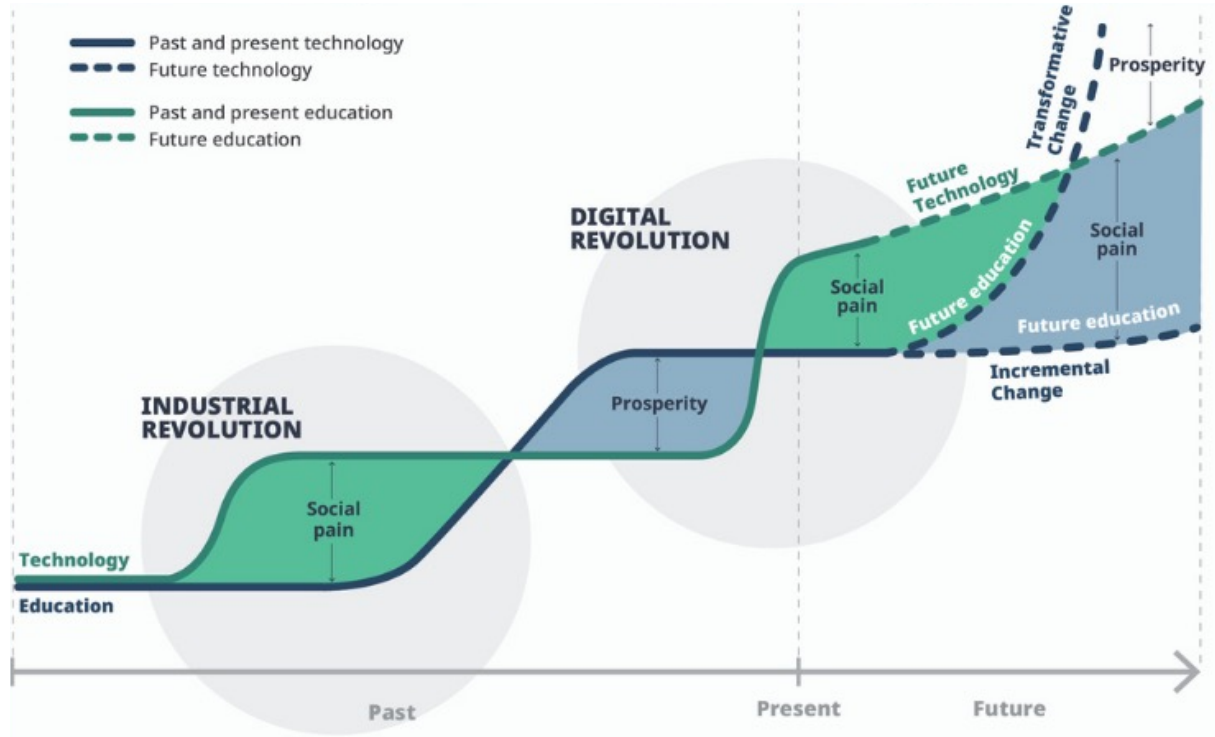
Past and present technology
Future technology
Past and present education
Future education

Transformative Change

Prosperity

Future Technology

Social pain

Future education

Social pain

Future education

DIGITAL REVOLUTION

Prosperity

Incremental Change

INDUSTRIAL REVOLUTION

Social pain

Technology
Education

Past
Present
Future